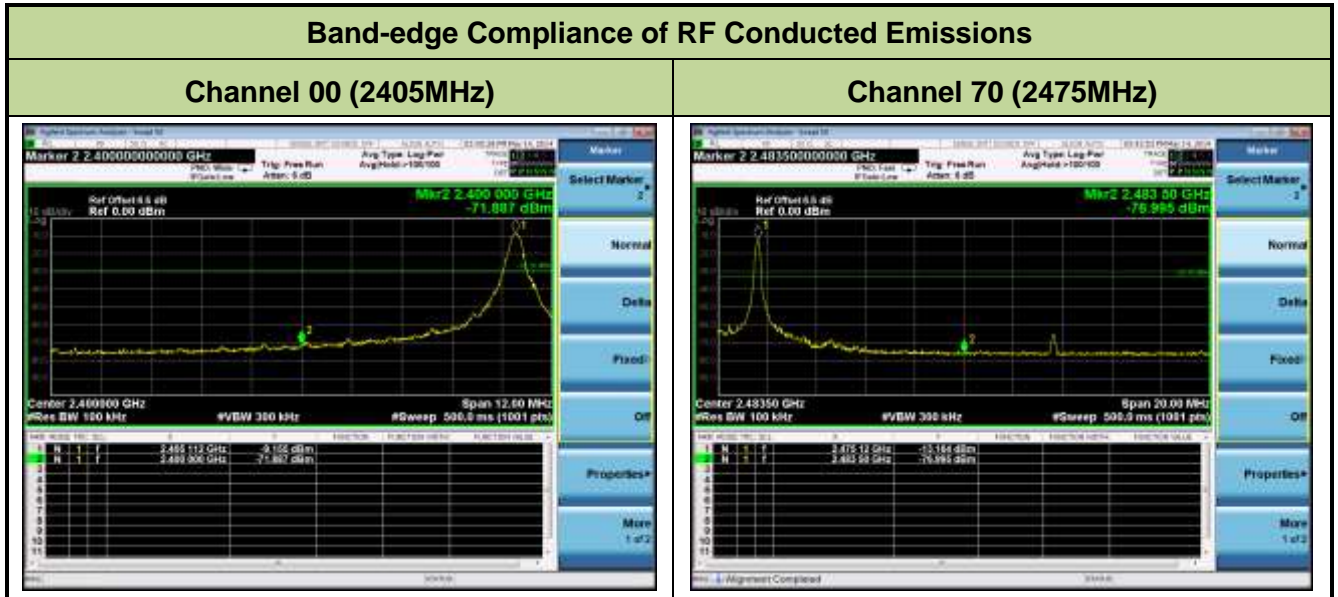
Band-edge Compliance of RF Conducted Emissions

| Channel 00 (2405MHz) | Channel 70 (2475MHz) |
|---|---|
| Marker 2 2.400000000000 GHz<br>Trig: Free Run<br>Atten: 6 dB<br>Avg Type: Log-Pwr<br>Avg\|Hold: >100/100<br>Marker<br>Select Marker 2<br>Ref Offset 6.5 dB<br>Ref 0.00 dBm<br>Mkr2 2.400 000 GHz<br>-71.887 dBm<br>Normal<br>Delta<br>Fixed<br>Center 2.400000 GHz<br>#Res BW 100 kHz<br>#VBW 300 kHz<br>Span 12.00 MHz<br>#Sweep 500.0 ms (1001 pts)<br>Off<br>1 N 1 f 2.405 112 GHz -9.155 dBm<br>2 N 1 f 2.400 000 GHz -71.887 dBm<br>Properties<br>More 1 of 2 | Marker 2 2.483500000000 GHz<br>Trig: Free Run<br>Atten: 6 dB<br>Avg Type: Log-Pwr<br>Avg\|Hold: >100/100<br>Marker<br>Select Marker 2<br>Ref Offset 6.5 dB<br>Ref 0.00 dBm<br>Mkr2 2.483 50 GHz<br>-76.995 dBm<br>Normal<br>Delta<br>Fixed<br>Center 2.48350 GHz<br>#Res BW 100 kHz<br>#VBW 300 kHz<br>Span 20.00 MHz<br>#Sweep 500.0 ms (1001 pts)<br>Off<br>1 N 1 f 2.475 12 GHz -13.164 dBm<br>2 N 1 f 2.483 50 GHz -76.995 dBm<br>Properties<br>More 1 of 2<br>Alignment Completed |